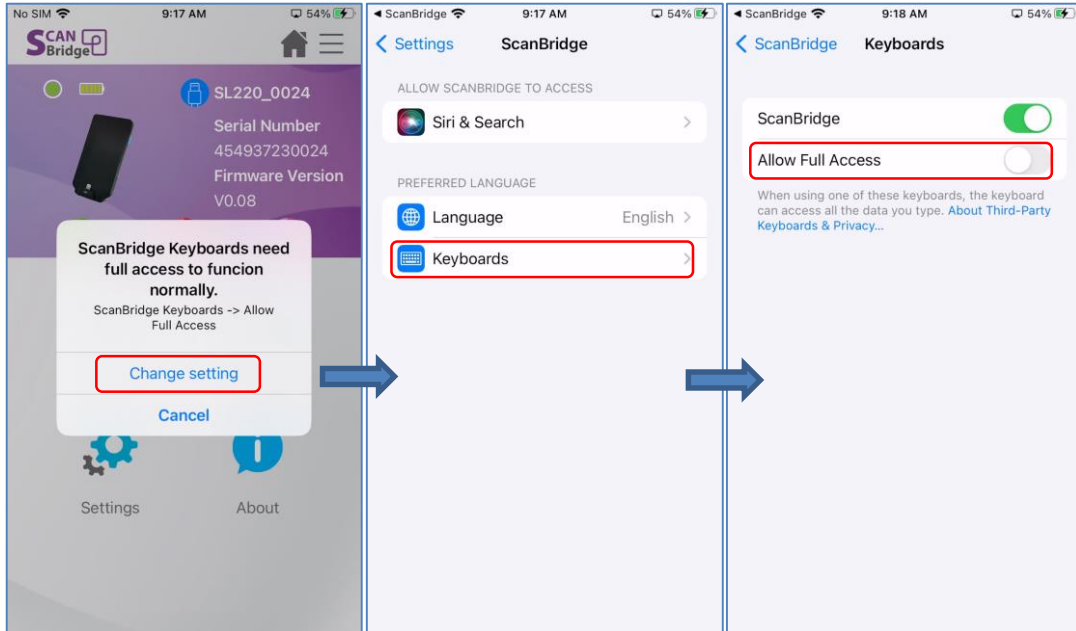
No SIM 9:17 AM 54%

SCAN Bridge

SL220_0024

Serial Number
454937230024
Firmware Version
V0.08

ScanBridge Keyboards need full access to funcion normally.

ScanBridge Keyboards -> Allow Full Access

Change setting

Cancel

Settings

About

◂ ScanBridge 9:17 AM 54%

< Settings ScanBridge

ALLOW SCANBRIDGE TO ACCESS

Siri & Search

PREFERRED LANGUAGE

Language English

Keyboards

◂ ScanBridge 9:18 AM 54%

< ScanBridge Keyboards

ScanBridge

Allow Full Access

When using one of these keyboards, the keyboard can access all the data you type. About Third-Party Keyboards & Privacy...